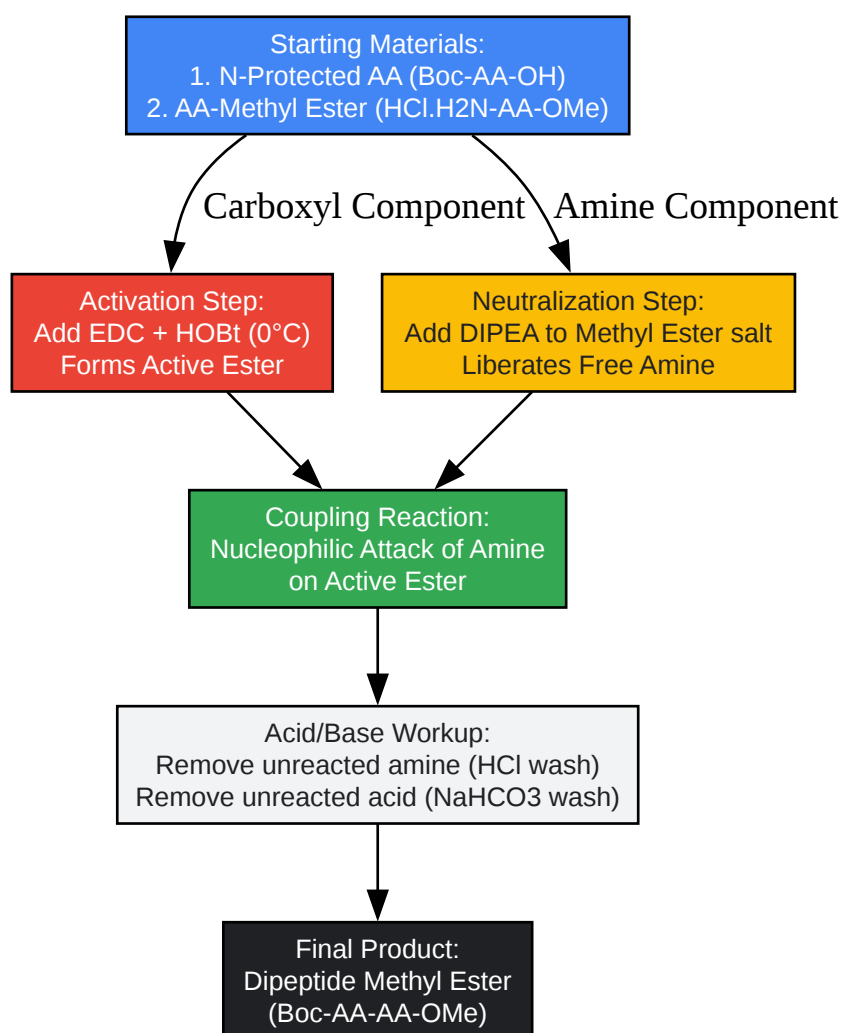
Starting Materials:
1. N-Protected AA (Boc-AA-OH)
2. AA-Methyl Ester (HCl.H2N-AA-OMe)

Carboxyl Component

Amine Component

Activation Step:
Add EDC + HOBt (0°C)
Forms Active Ester

Neutralization Step:
Add DIPEA to Methyl Ester salt
Liberates Free Amine

Coupling Reaction:
Nucleophilic Attack of Amine
on Active Ester

Acid/Base Workup:
Remove unreacted amine (HCl wash)
Remove unreacted acid (NaHCO3 wash)

Final Product:
Dipeptide Methyl Ester
(Boc-AA-AA-OMe)